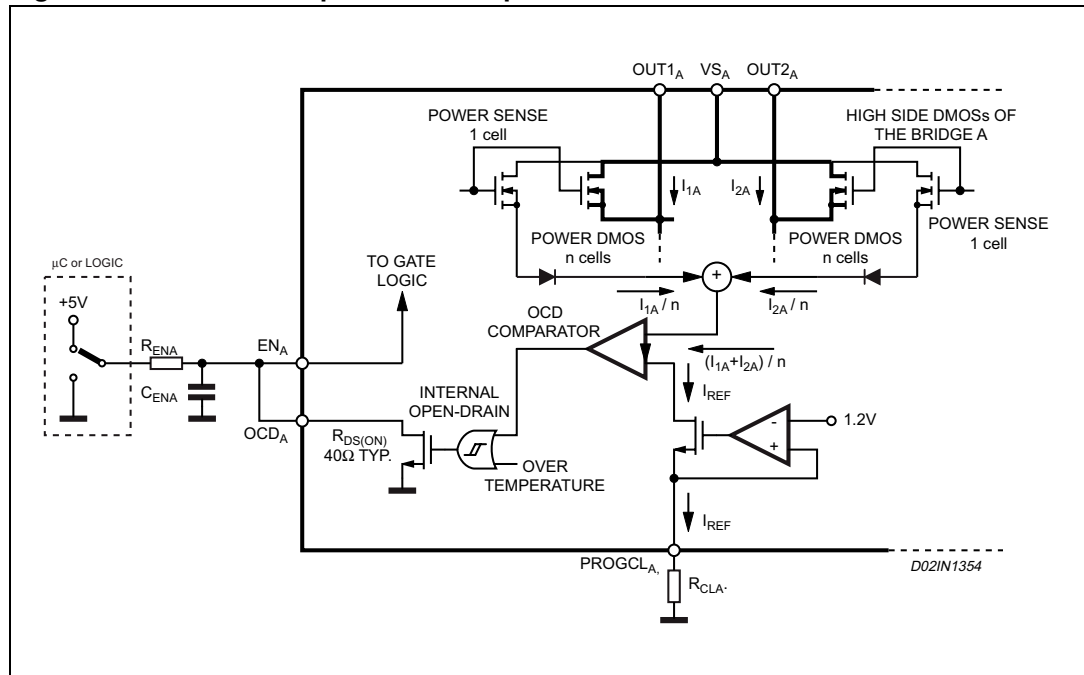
OUT1$_A$ VS$_A$ OUT2$_A$

POWER SENSE 1 cell

HIGH SIDE DMOSs OF THE BRIDGE A

I$_{1A}$ I$_{2A}$

POWER SENSE 1 cell

POWER DMOS n cells

POWER DMOS n cells

µC or LOGIC

+5V

TO GATE LOGIC

+

I$_{1A}$ / n

I$_{2A}$ / n

OCD COMPARATOR

(I$_{1A}$+I$_{2A}$) / n

R$_{ENA}$

EN$_A$

C$_{ENA}$

INTERNAL OPEN-DRAIN

I$_{REF}$

1.2V

-

+

OCD$_A$

R$_{DS(ON)}$ 40Ω TYP.

OVER TEMPERATURE

I$_{REF}$

PROGCL$_{A,}$

R$_{CLA}$.

D02IN1354